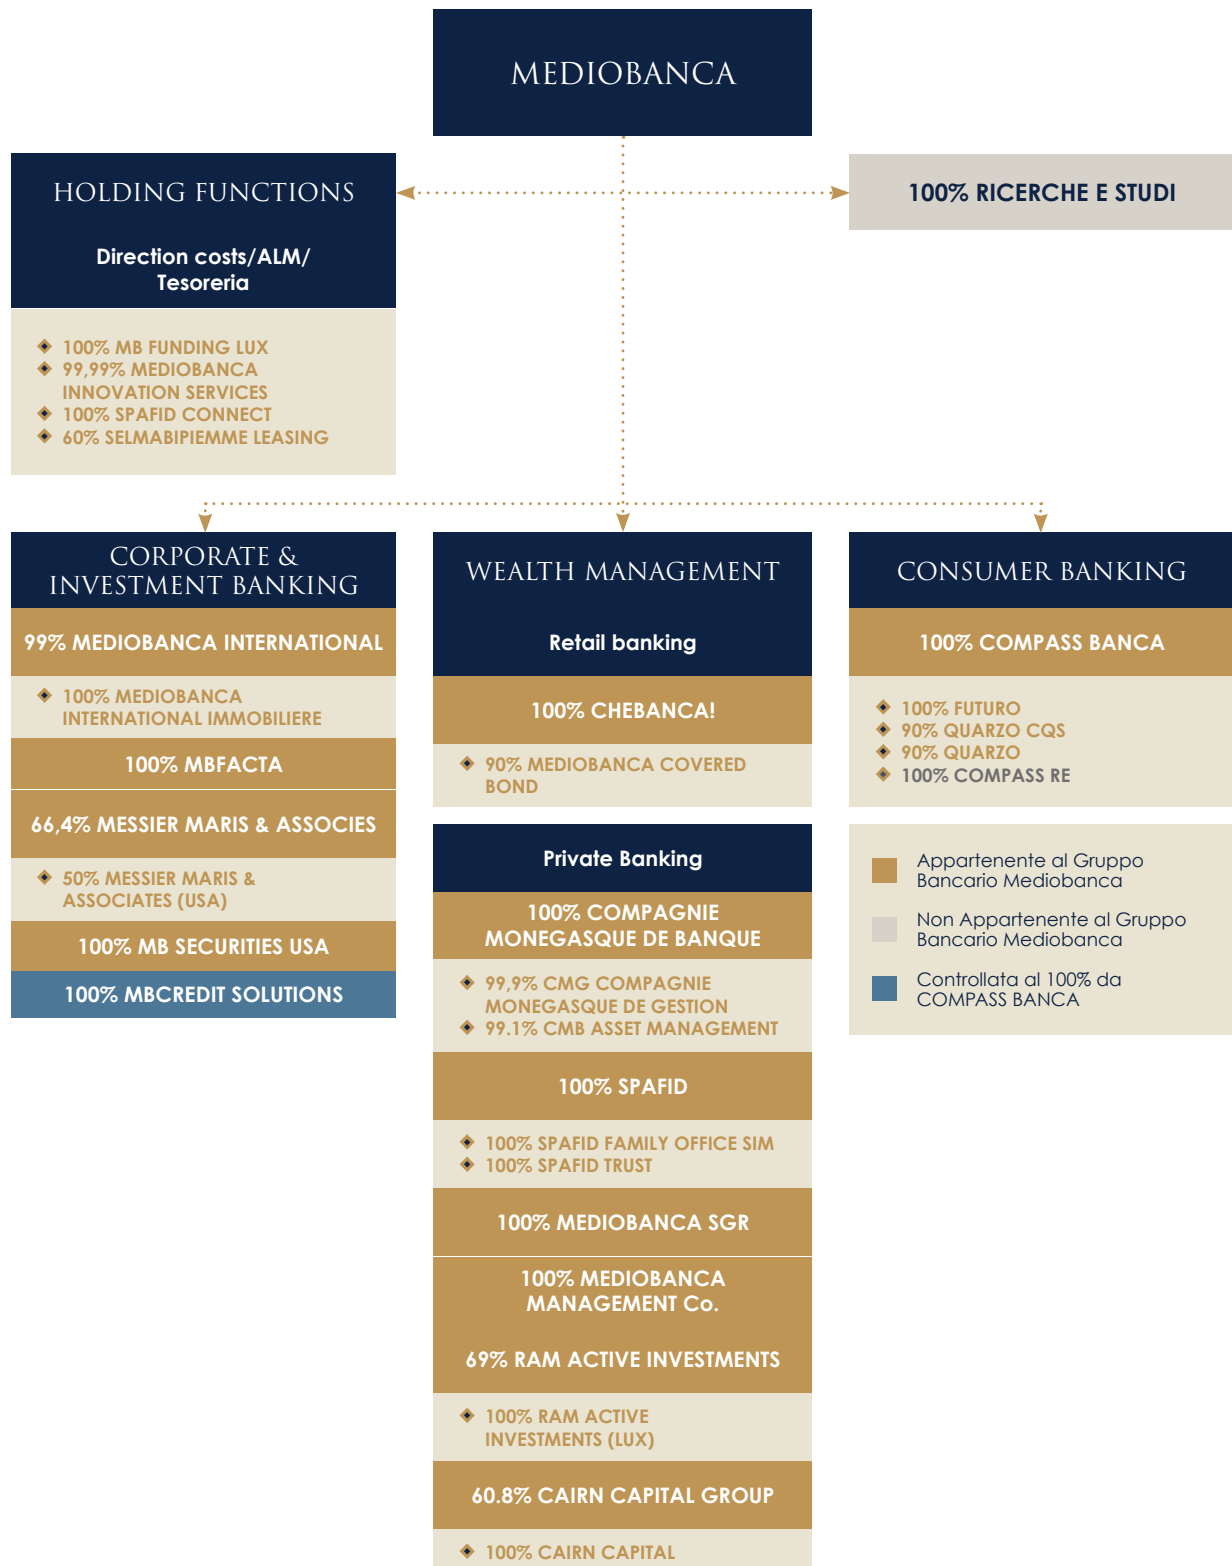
MEDIOBANCA

HOLDING FUNCTIONS

Direction costs/ALM/ Tesoreria

100% MB FUNDING LUX
99,99% MEDIOBANCA INNOVATION SERVICES
100% SPAFID CONNECT
60% SELMABIPIEMME LEASING

100% RICERCHE E STUDI

CORPORATE & INVESTMENT BANKING

99% MEDIOBANCA INTERNATIONAL

100% MEDIOBANCA INTERNATIONAL IMMOBILIERE

100% MBFACTA

66,4% MESSIER MARIS & ASSOCIES

50% MESSIER MARIS & ASSOCIATES (USA)

100% MB SECURITIES USA

100% MBCREDIT SOLUTIONS

WEALTH MANAGEMENT

Retail banking

100% CHEBANCA!

90% MEDIOBANCA COVERED BOND

Private Banking

100% COMPAGNIE MONEGASQUE DE BANQUE

99,9% CMG COMPAGNIE MONEGASQUE DE GESTION
99.1% CMB ASSET MANAGEMENT

100% SPAFID

100% SPAFID FAMILY OFFICE SIM
100% SPAFID TRUST

100% MEDIOBANCA SGR

100% MEDIOBANCA MANAGEMENT Co.

69% RAM ACTIVE INVESTMENTS

100% RAM ACTIVE INVESTMENTS (LUX)

60.8% CAIRN CAPITAL GROUP

100% CAIRN CAPITAL

CONSUMER BANKING

100% COMPASS BANCA

100% FUTURO
90% QUARZO CQS
90% QUARZO
100% COMPASS RE

Appartenente al Gruppo Bancario Mediobanca

Non Appartenente al Gruppo Bancario Mediobanca

Controllata al 100% da COMPASS BANCA